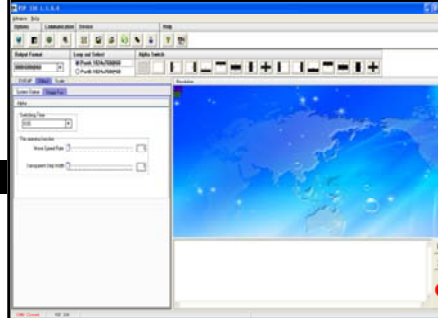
VIP 336 1.1.0.0

Options Communication Device Help

Output Format

Loop out Select

Push 1024x768@60

Push 1024x768@60

Alpha Switch

System Status Output Fun

Alpha

Switching Time

The wearing function

Move Speed Rate

Transparent step width

Resolution

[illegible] VIP 336